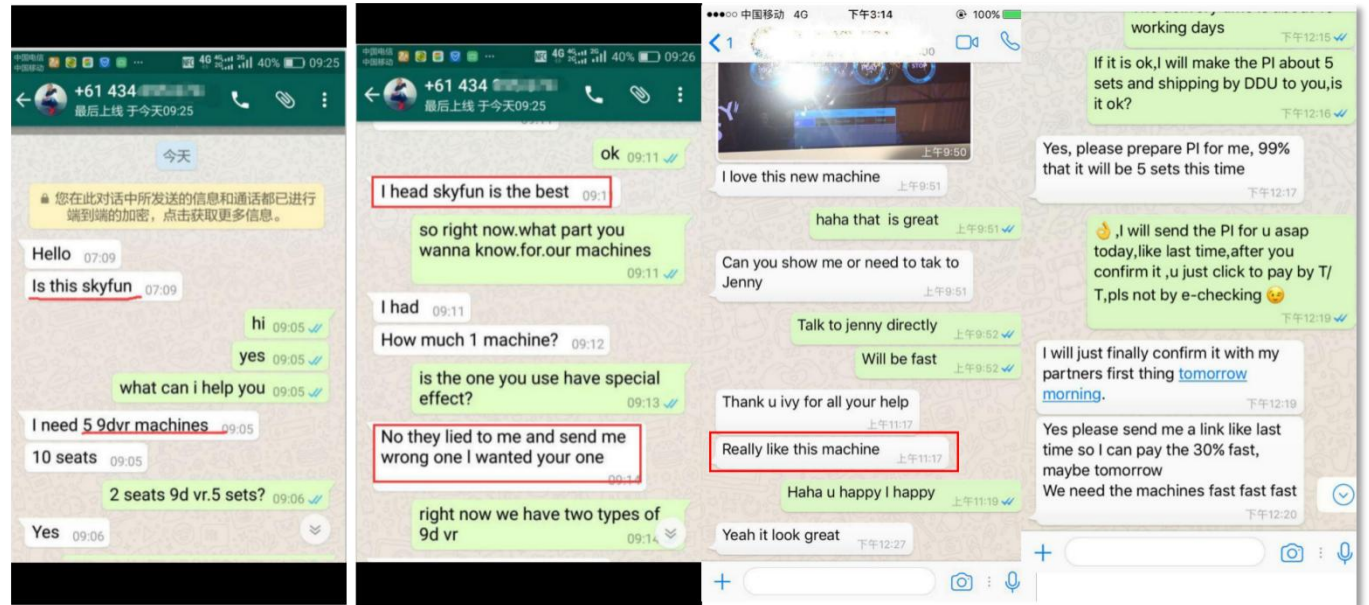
中国电信 中国移动 4G 40% 09:25

+61 434 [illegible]
最后上线 于今天09:25

今天

您在此对话中所发送的信息和通话都已进行端到端的加密，点击获取更多信息。

Hello 07:09

Is this skyfun 07:09

hi 09:05

yes 09:05

what can i help you 09:05

I need 5 9dvr machines 09:05

10 seats 09:05

2 seats 9d vr.5 sets? 09:06

Yes 09:06

中国电信 中国移动 4G 40% 09:26

+61 434 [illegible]
最后上线 于今天09:25

ok 09:11

I head skyfun is the best 09:1

so right now.what part you wanna know.for.our machines 09:11

I had 09:11

How much 1 machine? 09:12

is the one you use have special effect? 09:13

No they lied to me and send me wrong one I wanted your one 09:1

right now we have two types of 9d vr 09:14

●●●○○ 中国移动 4G 下午3:14 100%

1

上午9:50

I love this new machine 上午9:51

haha that is great 上午9:51

Can you show me or need to tak to Jenny 上午9:51

Talk to jenny directly 上午9:52

Will be fast 上午9:52

Thank u ivy for all your help 上午11:17

Really like this machine 上午11:17

Haha u happy I happy 上午11:19

Yeah it look great 下午12:27

working days 下午12:15

If it is ok,I will make the PI about 5 sets and shipping by DDU to you,is it ok? 下午12:16

Yes, please prepare PI for me, 99% that it will be 5 sets this time 下午12:17

👌,I will send the PI for u asap today,like last time,after you confirm it ,u just click to pay by T/T,pls not by e-checking 😉 下午12:19

I will just finally confirm it with my partners first thing tomorrow morning. 下午12:19

Yes please send me a link like last time so I can pay the 30% fast, maybe tomorrow
We need the machines fast fast fast 下午12:20